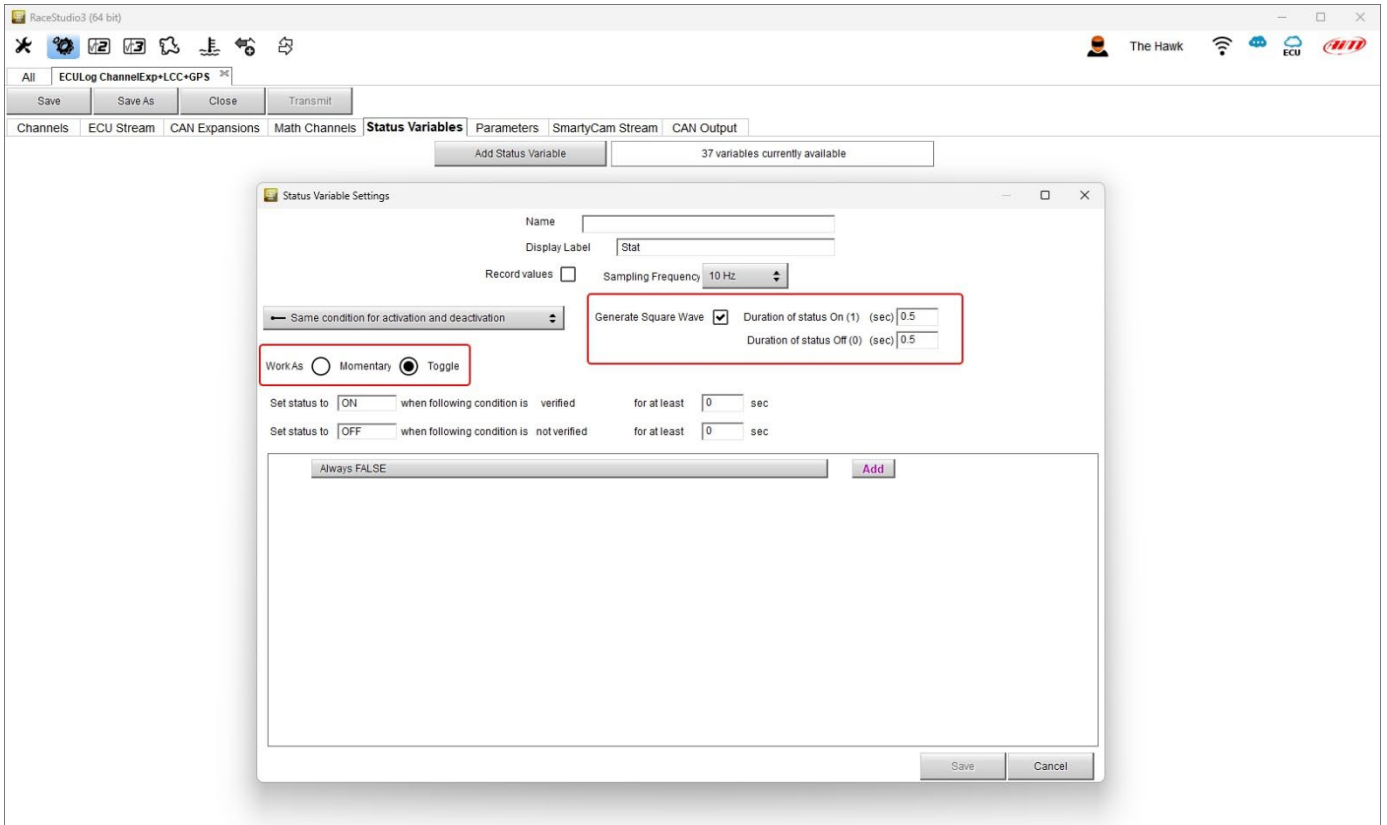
RaceStudio3 (64 bit)

The Hawk

ECU

All ECULog ChannelExp+LCC+GPS

Save Save As Close Transmit

Channels ECU Stream CAN Expansions Math Channels Status Variables Parameters SmartyCam Stream CAN Output

Add Status Variable 37 variables currently available

Status Variable Settings

Name

Display Label Stat

Record values Sampling Frequency 10 Hz

Same condition for activation and deactivation

Generate Square Wave Duration of status On (1) (sec) 0.5

Duration of status Off (0) (sec) 0.5

Work As Momentary Toggle

Set status to ON when following condition is verified for at least 0 sec

Set status to OFF when following condition is not verified for at least 0 sec

Always FALSE Add

Save Cancel